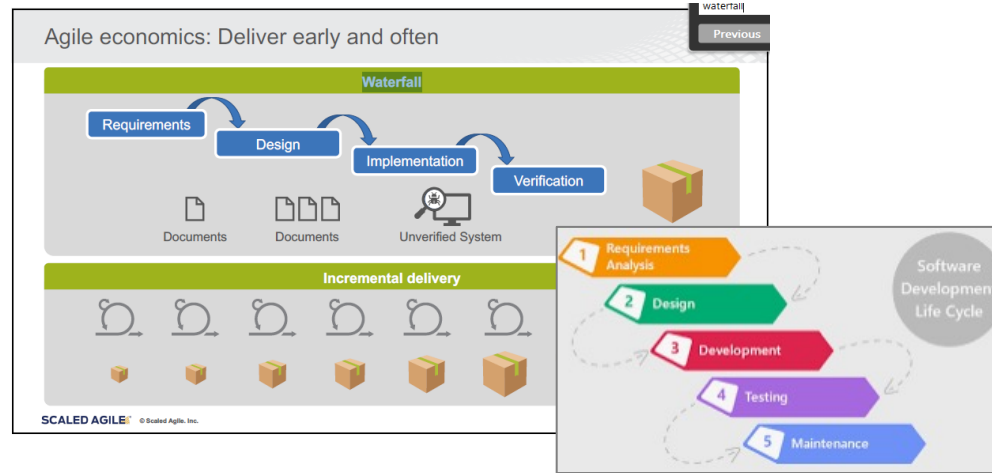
waterfall

Previous

Agile economics: Deliver early and often

Waterfall

Requirements

Design

Implementation

Verification

Documents

Documents

Unverified System

Incremental delivery

SCALED AGILE © Scaled Agile, Inc.

1 Requirements Analysis

2 Design

3 Development

4 Testing

5 Maintenance

Software Developmen Life Cycle